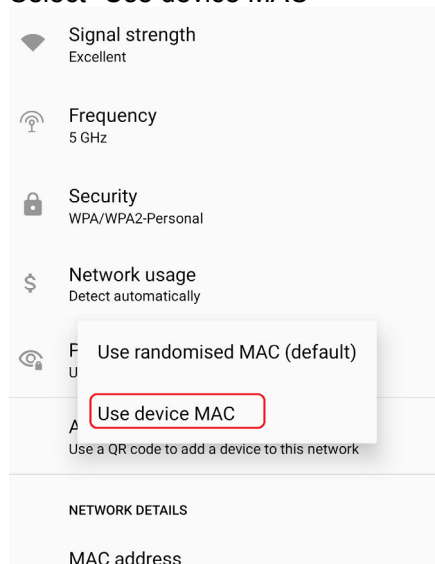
Select "Use device MAC"

Signal strength
Excellent

Frequency
5 GHz

Security
WPA/WPA2-Personal

Network usage
Detect automatically

P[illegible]
U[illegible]

Use randomised MAC (default)

Use device MAC

A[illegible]
Use a QR code to add a device to this network

NETWORK DETAILS

MAC address